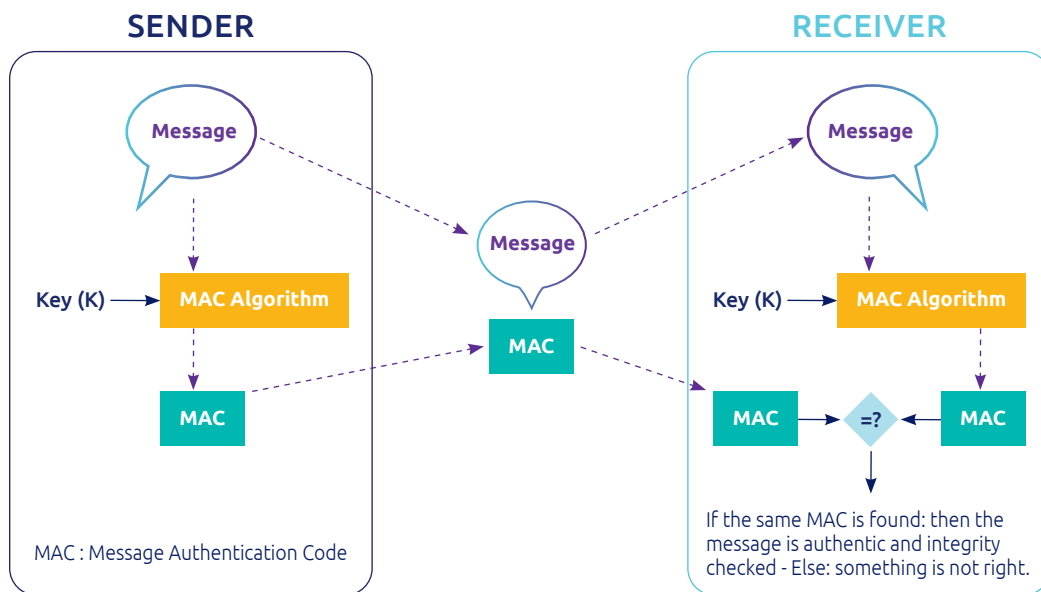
SENDER

Message

Key (K)

MAC Algorithm

MAC

MAC : Message Authentication Code

Message

MAC

RECEIVER

Message

Key (K)

MAC Algorithm

MAC

=?

MAC

If the same MAC is found: then the message is authentic and integrity checked - Else: something is not right.